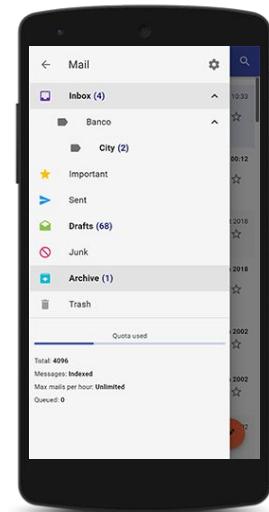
Mail

Inbox (4)

Banco

City (2)

Important

Sent

Drafts (68)

Junk

Archive (1)

Trash

Quota used

Total: 4096

Messages: Indexed

Max mails per hour: Unlimited

Queued: 0

10:33

00:12

2018

2018

2002

2002

2002